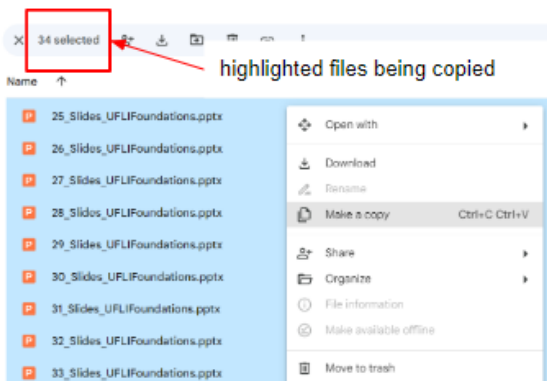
34 selected

highlighted files being copied

Name ↑

25_Slides_UFLIFoundations.pptx
26_Slides_UFLIFoundations.pptx
27_Slides_UFLIFoundations.pptx
28_Slides_UFLIFoundations.pptx
29_Slides_UFLIFoundations.pptx
30_Slides_UFLIFoundations.pptx
31_Slides_UFLIFoundations.pptx
32_Slides_UFLIFoundations.pptx
33_Slides_UFLIFoundations.pptx

Open with
Download
Rename
Make a copy Ctrl+C Ctrl+V
Share
Organize
File information
Make available offline
Move to trash